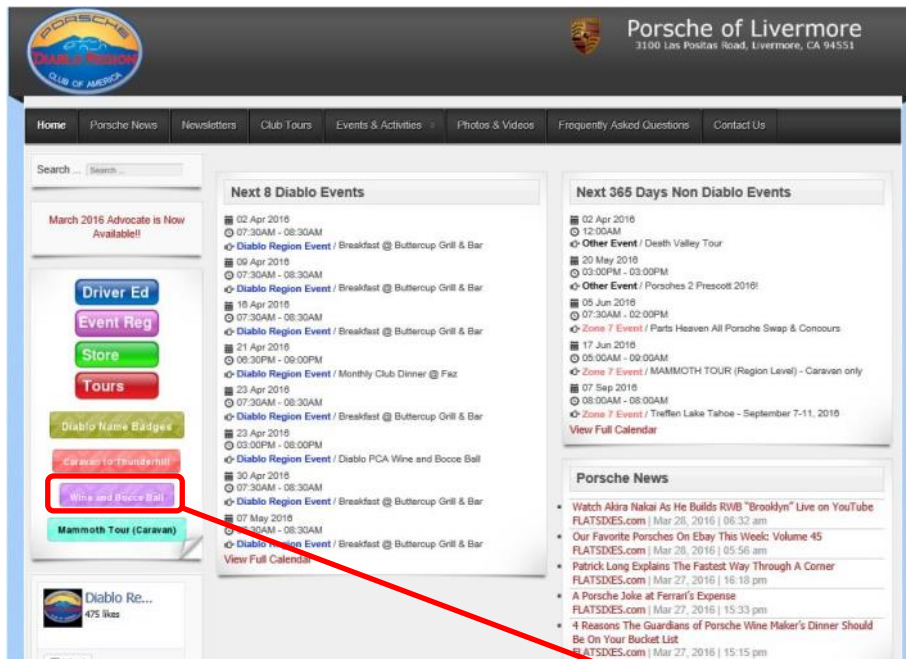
PORSCHE
DIABLO REGION
CLUB OF AMERICA

Porsche of Livermore
3100 Las Positas Road, Livermore, CA 94551

Home | Porsche News | Newsletters | Club Tours | Events & Activities | Photos & Videos | Frequently Asked Questions | Contact Us

Search ... Search ...

March 2016 Advocate is Now Available!!

Driver Ed
Event Reg
Store
Tours

Diablo Name Badges
Caravan to Thunderhill
Wine and Bocce Ball
Mammoth Tour (Caravan)

Diablo Re...
475 likes

Next 8 Diablo Events

02 Apr 2016
07:30AM - 08:30AM
Diablo Region Event / Breakfast @ Buttercup Grill & Bar
09 Apr 2016
07:30AM - 08:30AM
Diablo Region Event / Breakfast @ Buttercup Grill & Bar
16 Apr 2016
07:30AM - 08:30AM
Diablo Region Event / Breakfast @ Buttercup Grill & Bar
21 Apr 2016
06:30PM - 09:00PM
Diablo Region Event / Monthly Club Dinner @ Faz
23 Apr 2016
07:30AM - 08:30AM
Diablo Region Event / Breakfast @ Buttercup Grill & Bar
23 Apr 2016
03:00PM - 08:00PM
Diablo Region Event / Diablo PCA Wine and Bocce Ball
30 Apr 2016
07:30AM - 08:30AM
Diablo Region Event / Breakfast @ Buttercup Grill & Bar
07 May 2016
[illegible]30AM - 08:30AM
Diablo Region Event / Breakfast @ Buttercup Grill & Bar
View Full Calendar

Next 365 Days Non Diablo Events

02 Apr 2016
12:00AM
Other Event / Death Valley Tour
20 May 2016
03:00PM - 03:00PM
Other Event / Porsches 2 Prescott 2016!
05 Jun 2016
07:30AM - 02:00PM
Zone 7 Event / Parts Heaven All Porsche Swap & Concours
17 Jun 2016
05:00AM - 09:00AM
Zone 7 Event / MAMMOTH TOUR (Region Level) - Caravan only
07 Sep 2016
08:00AM - 08:00AM
Zone 7 Event / Treffen Lake Tahoe - September 7-11, 2016
View Full Calendar

Porsche News

Watch Akira Nakai As He Builds RWB "Brooklyn" Live on YouTube
FLATSIXES.com | Mar 28, 2016 | 06:32 am
Our Favorite Porsches On Ebay This Week: Volume 45
FLATSIXES.com | Mar 28, 2016 | 05:56 am
Patrick Long Explains The Fastest Way Through A Corner
FLATSIXES.com | Mar 27, 2016 | 16:18 pm
A Porsche Joke at Ferrari's Expense
FLATSIXES.com | Mar 27, 2016 | 15:33 pm
4 Reasons The Guardians of Porsche Wine Maker's Dinner Should Be On Your Bucket List
FLATSIXES.com | Mar 27, 2016 | 15:15 pm